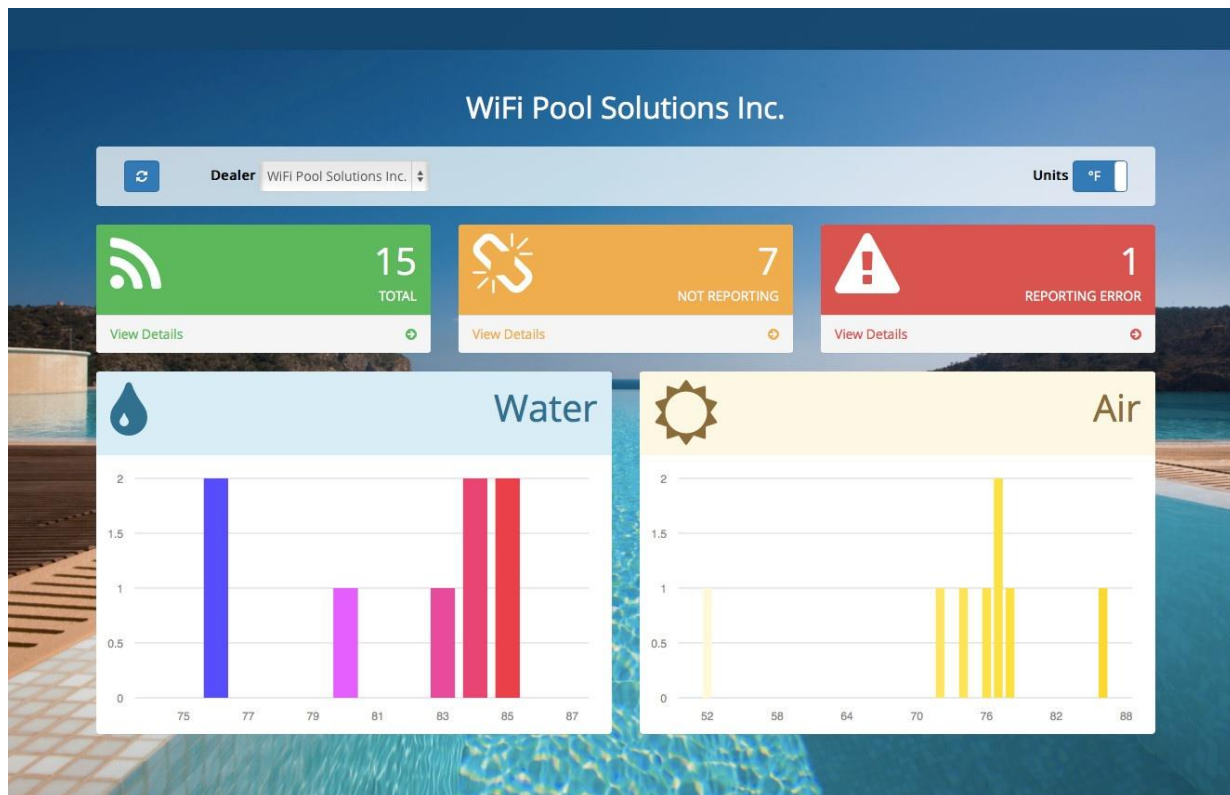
WiFi Pool Solutions Inc.

Dealer WiFi Pool Solutions Inc.

Units °F

15
TOTAL
View Details

7
NOT REPORTING
View Details

1
REPORTING ERROR
View Details

Water

2
1.5
1
0.5
0
75 77 79 81 83 85 87

Air

2
1.5
1
0.5
0
52 58 64 70 76 82 88